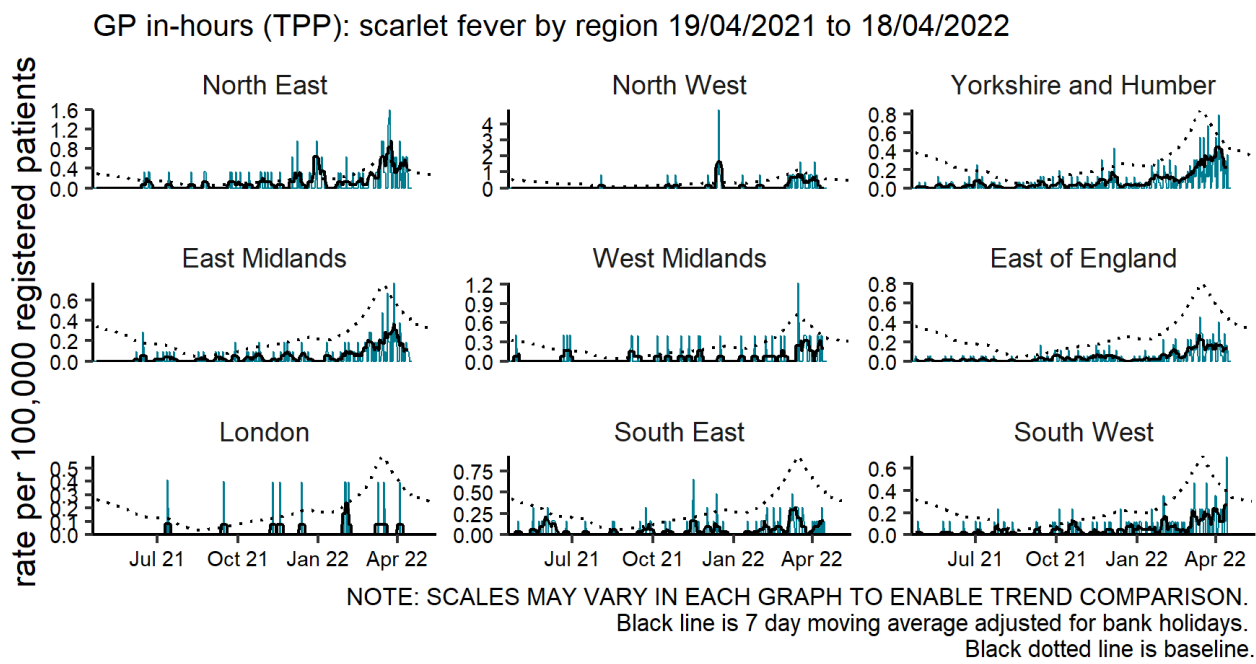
GP in-hours (TPP): scarlet fever by region 19/04/2021 to 18/04/2022

rate per 100,000 registered patients

North East
1.6
1.2
0.8
0.4
0.0

North West
4
3
2
1
0

Yorkshire and Humber
0.8
0.6
0.4
0.2
0.0

East Midlands
0.6
0.4
0.2
0.0

West Midlands
1.2
0.9
0.6
0.3
0.0

East of England
0.8
0.6
0.4
0.2
0.0

London
0.5
0.4
0.3
0.2
0.1
0.0
Jul 21 Oct 21 Jan 22 Apr 22

South East
0.75
0.50
0.25
0.00
Jul 21 Oct 21 Jan 22 Apr 22

South West
0.6
0.4
0.2
0.0
Jul 21 Oct 21 Jan 22 Apr 22

NOTE: SCALES MAY VARY IN EACH GRAPH TO ENABLE TREND COMPARISON.
Black line is 7 day moving average adjusted for bank holidays.
Black dotted line is baseline.